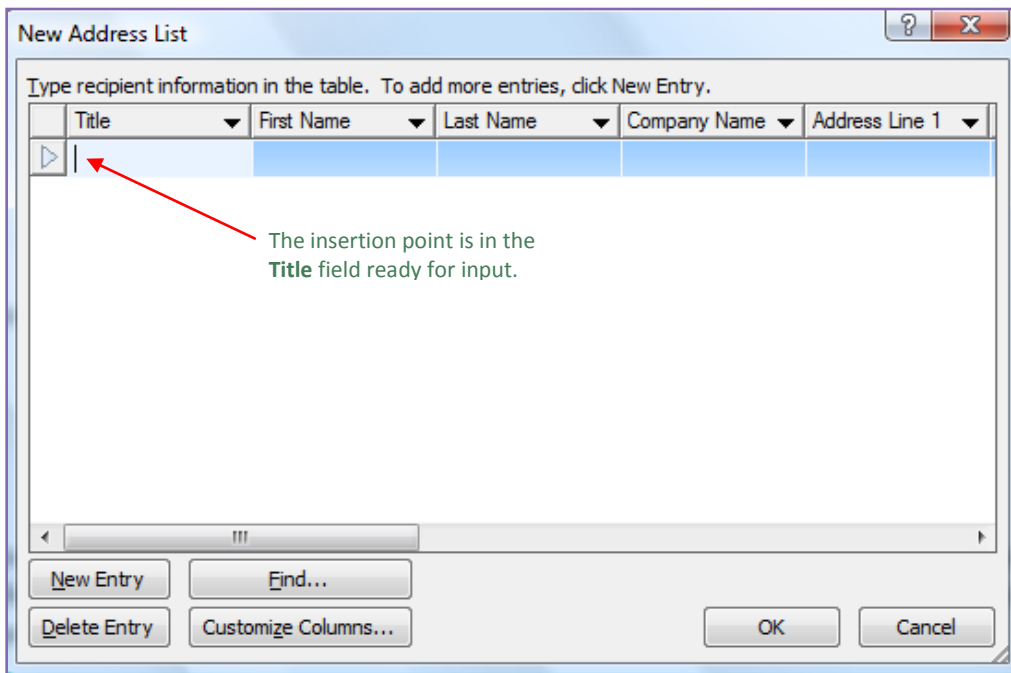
New Address List

?

X

Type recipient information in the table. To add more entries, click New Entry.

| Title | First Name | Last Name | Company Name | Address Line 1 |
|---|---|---|---|---|
| | | | | |

The insertion point is in the **Title** field ready for input.

New Entry

Find...

Delete Entry

Customize Columns...

OK

Cancel